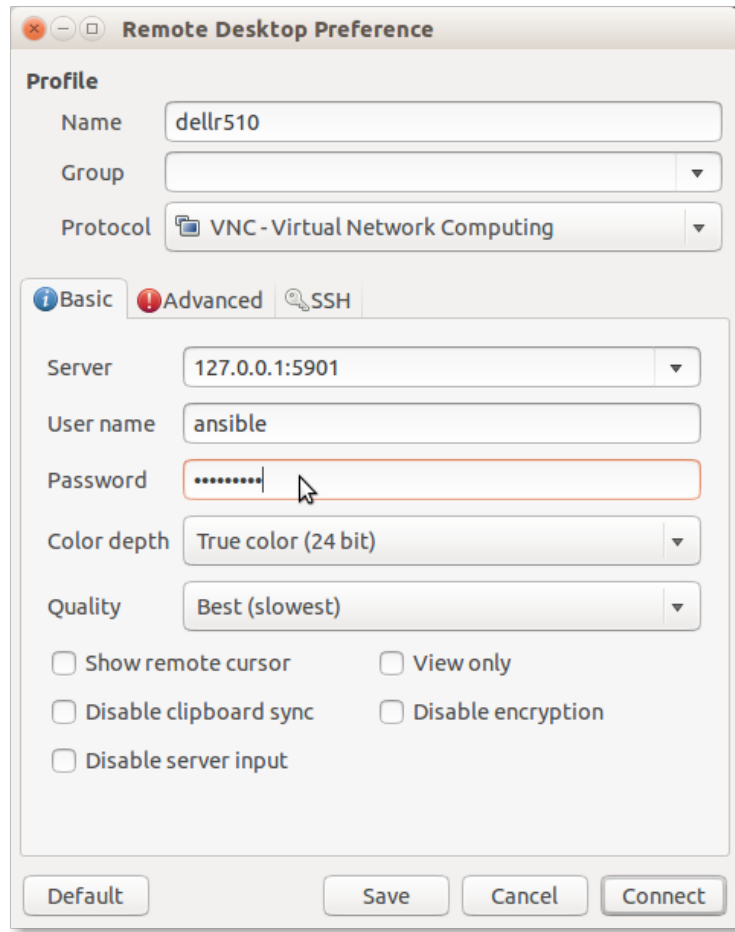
Remote Desktop Preference

Profile

Name dellr510

Group

Protocol VNC - Virtual Network Computing

Basic Advanced SSH

Server 127.0.0.1:5901

User name ansible

Password •••••••••

Color depth True color (24 bit)

Quality Best (slowest)

Show remote cursor

View only

Disable clipboard sync

Disable encryption

Disable server input

Default

Save

Cancel

Connect